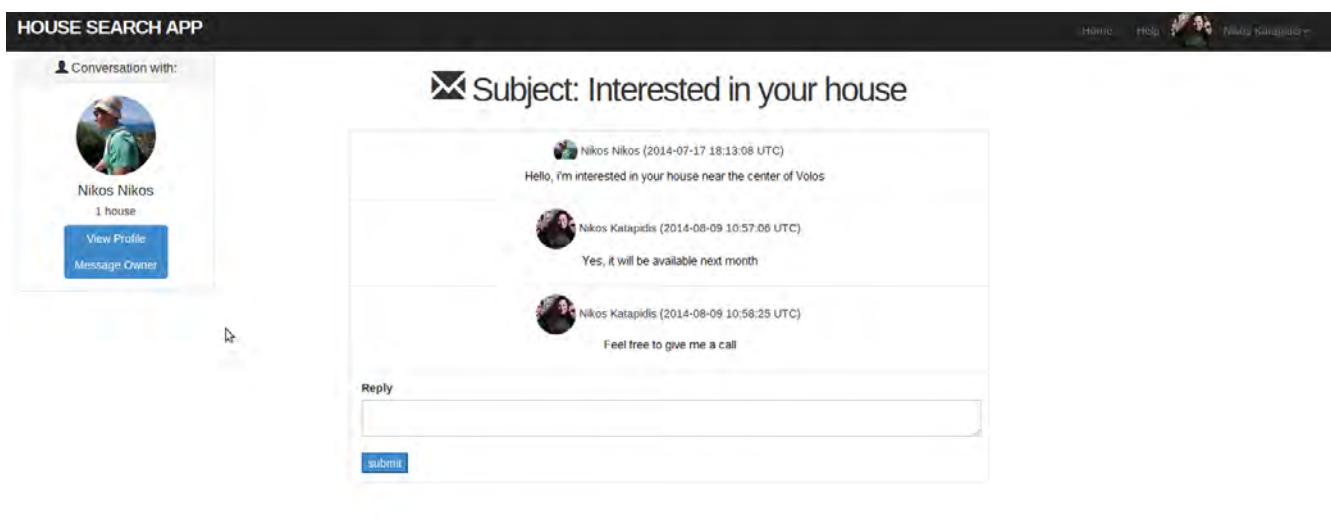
HOUSE SEARCH APP

Home Help Nikos Katapidis

Conversation with:

Nikos Nikos

1 house

View Profile

Message Owner

Subject: Interested in your house

Nikos Nikos (2014-07-17 18:13:08 UTC)

Hello, i'm interested in your house near the center of Volos

Nikos Katapidis (2014-08-09 10:57:06 UTC)

Yes, it will be available next month

Nikos Katapidis (2014-08-09 10:58:25 UTC)

Feel free to give me a call

Reply

submit